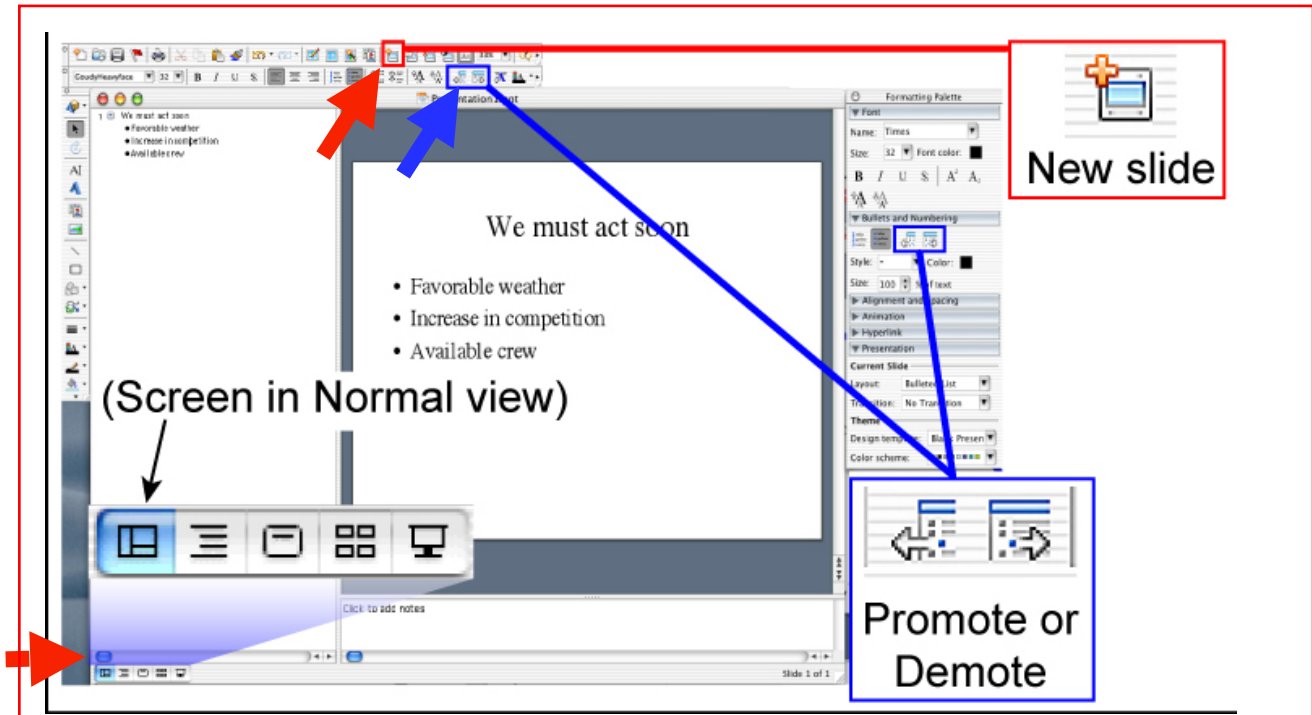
New slide

1 We must act soon
• Favorable weather
• Increase in competition
• Available crew

Presentation1.ppt

We must act soon

• Favorable weather
• Increase in competition
• Available crew

(Screen in Normal view)

Click to add notes

Slide 1 of 1

Formatting Palette
Font
Name: Times
Size: 32 Font color:
Bullets and Numbering
Style: Color:
Size: 100 % of text
Alignment and Spacing
Animation
Hyperlink
Presentation
Current Slide
Layout: Bulleted List
Transition: No Transition
Theme
Design template: Blank Presen
Color scheme:

Promote or Demote